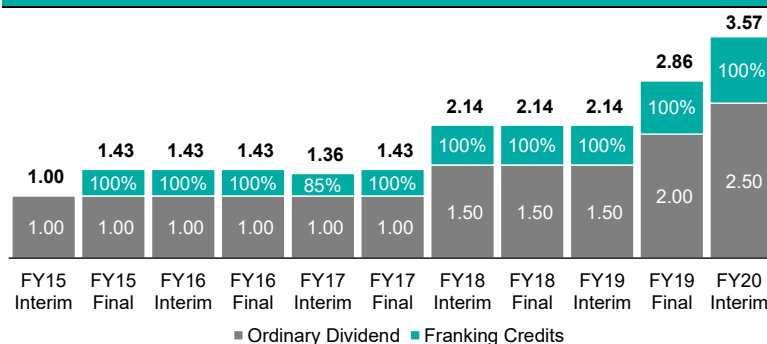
| | FY15 Interim | FY15 Final | FY16 Interim | FY16 Final | FY17 Interim | FY17 Final | FY18 Interim | FY18 Final | FY19 Interim | FY19 Final | FY20 Interim |
|---|---|---|---|---|---|---|---|---|---|---|---|
| Total | 1.00 | 1.43 | 1.43 | 1.43 | 1.36 | 1.43 | 2.14 | 2.14 | 2.14 | 2.86 | 3.57 |
| Franking Credits | | 100% | 100% | 100% | 85% | 100% | 100% | 100% | 100% | 100% | 100% |
| Ordinary Dividend | 1.00 | 1.00 | 1.00 | 1.00 | 1.00 | 1.00 | 1.50 | 1.50 | 1.50 | 2.00 | 2.50 |

Ordinary Dividend Franking Credits